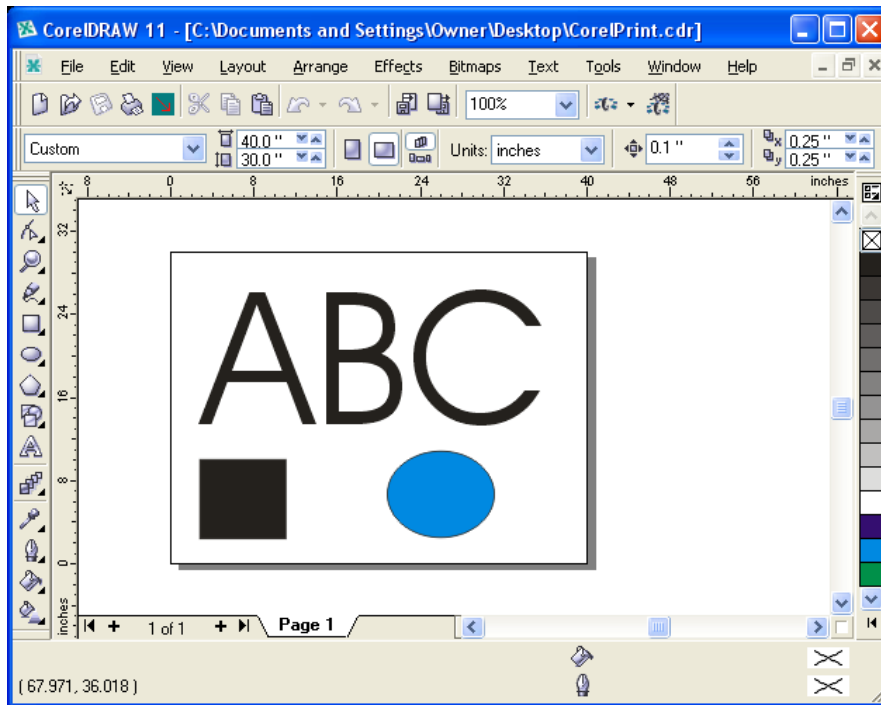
CorelDRAW 11 - [C:\Documents and Settings\Owner\Desktop\CorelPrint.cdr]

File Edit View Layout Arrange Effects Bitmaps Text Tools Window Help

100%

Custom 40.0 " 30.0 " Units: inches 0.1 " 0.25 " 0.25 "

8 0 8 16 24 32 40 48 56 inches

32 24 16 8 0 inches

ABC

1 of 1 Page 1

( 67.971, 36.018 )